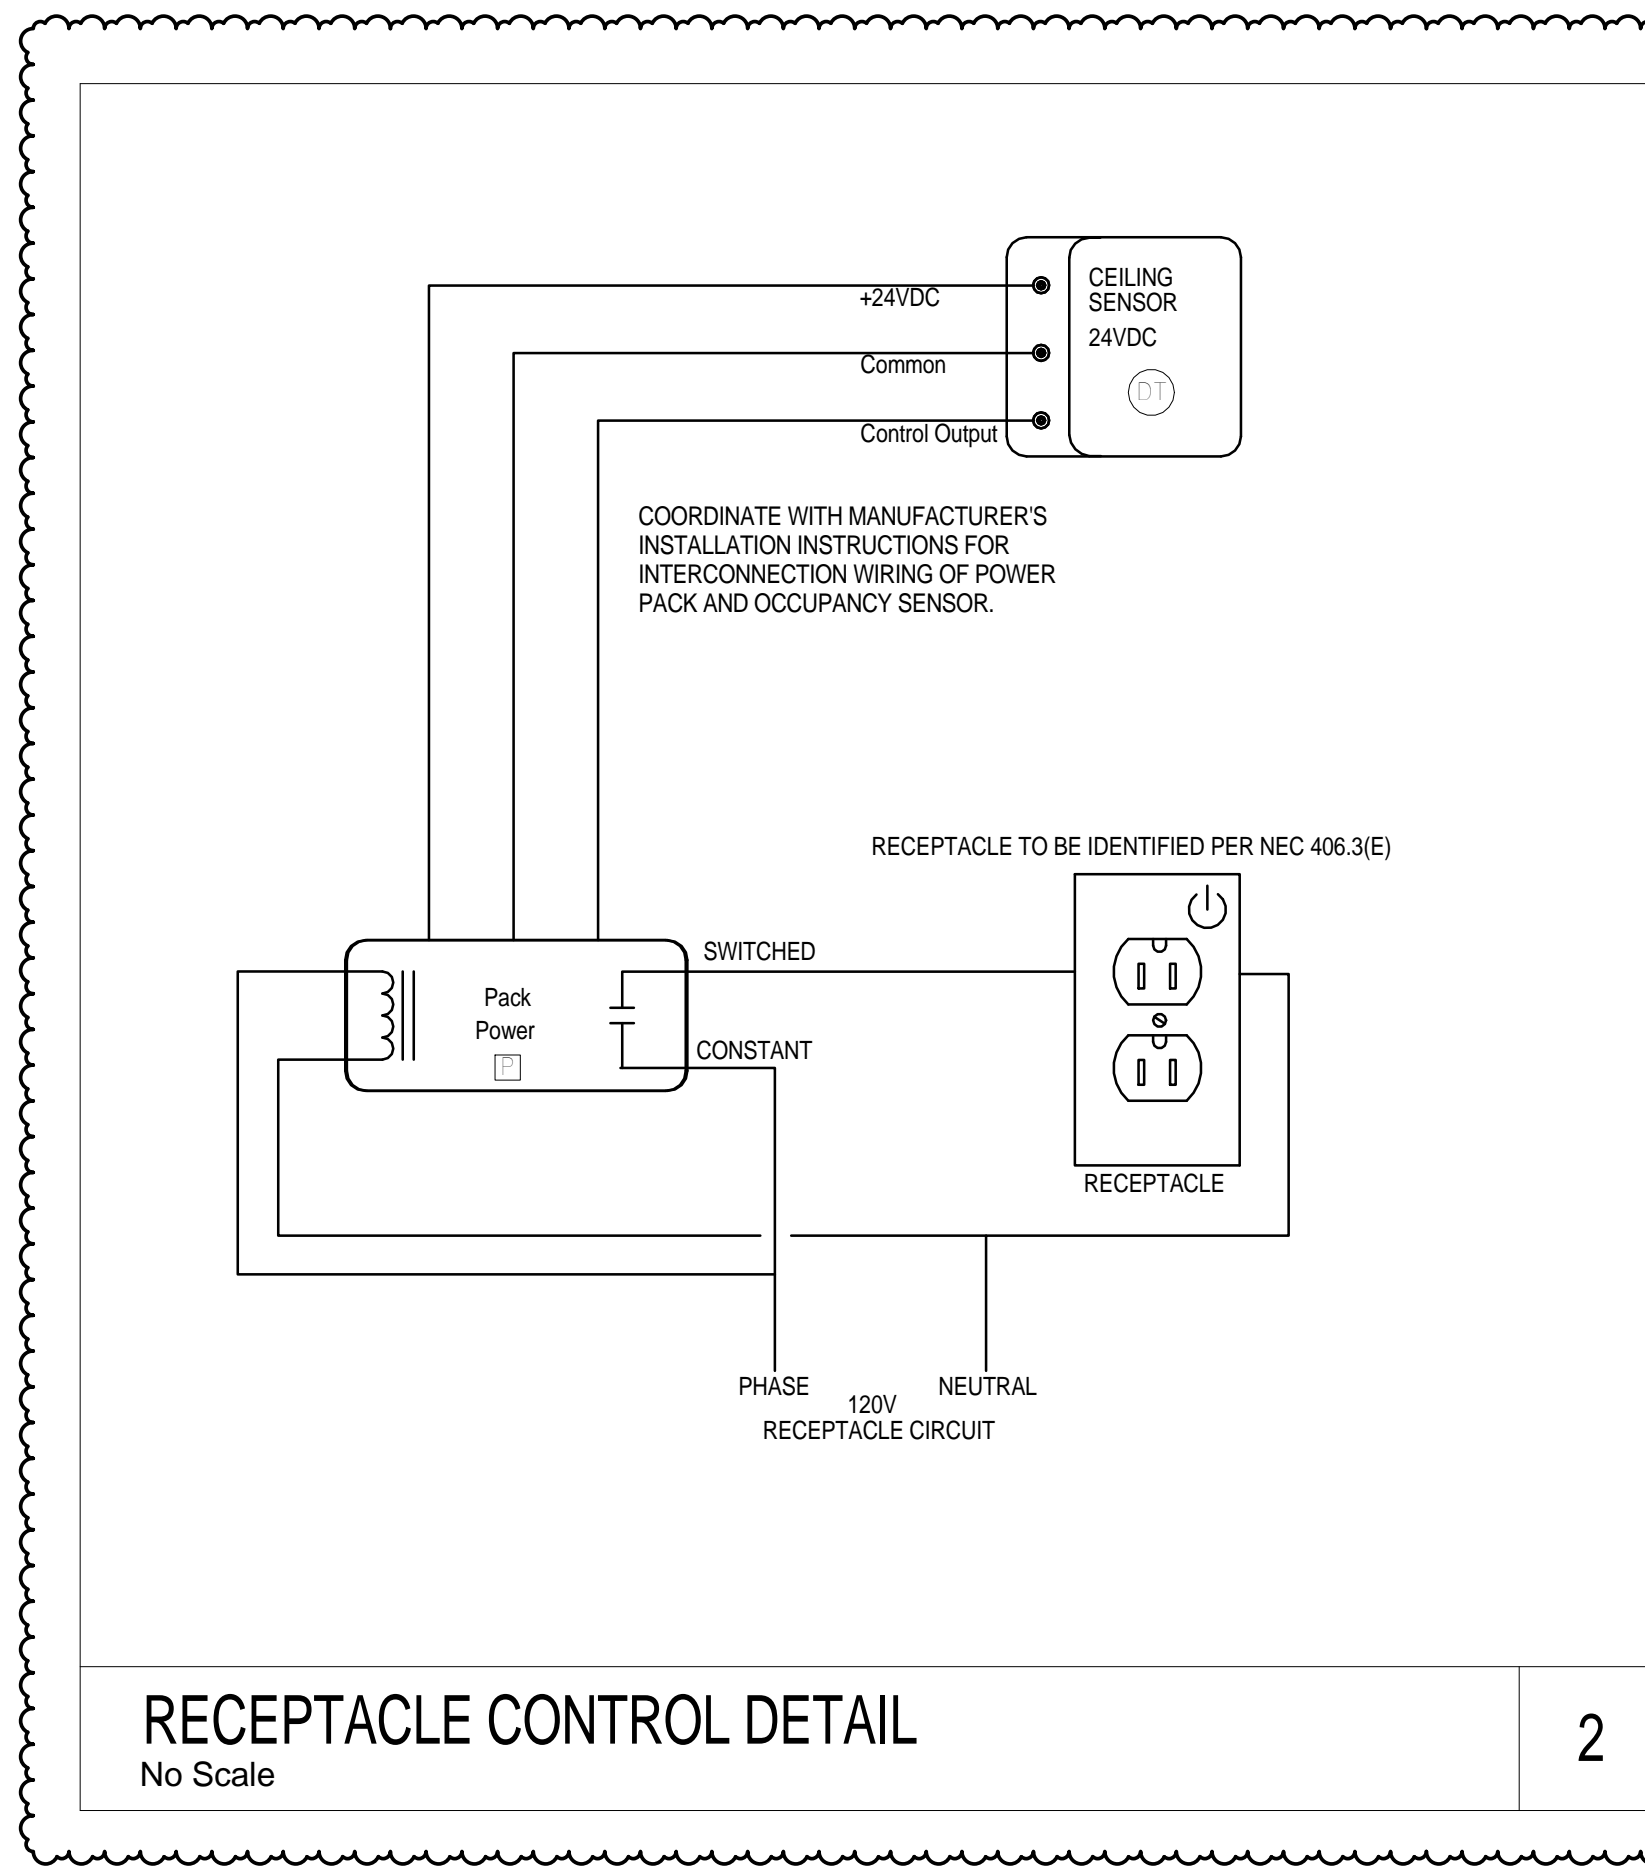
CEILING SENSOR
24VDC
DT

+24VDC
Common
Control Output

COORDINATE WITH MANUFACTURER'S INSTALLATION INSTRUCTIONS FOR INTERCONNECTION WIRING OF POWER PACK AND OCCUPANCY SENSOR.

RECEPTACLE TO BE IDENTIFIED PER NEC 406.3(E)

SWITCHED
Pack
Power
P
CONSTANT

RECEPTACLE

PHASE
120V
NEUTRAL
RECEPTACLE CIRCUIT

RECEPTACLE CONTROL DETAIL
No Scale

2